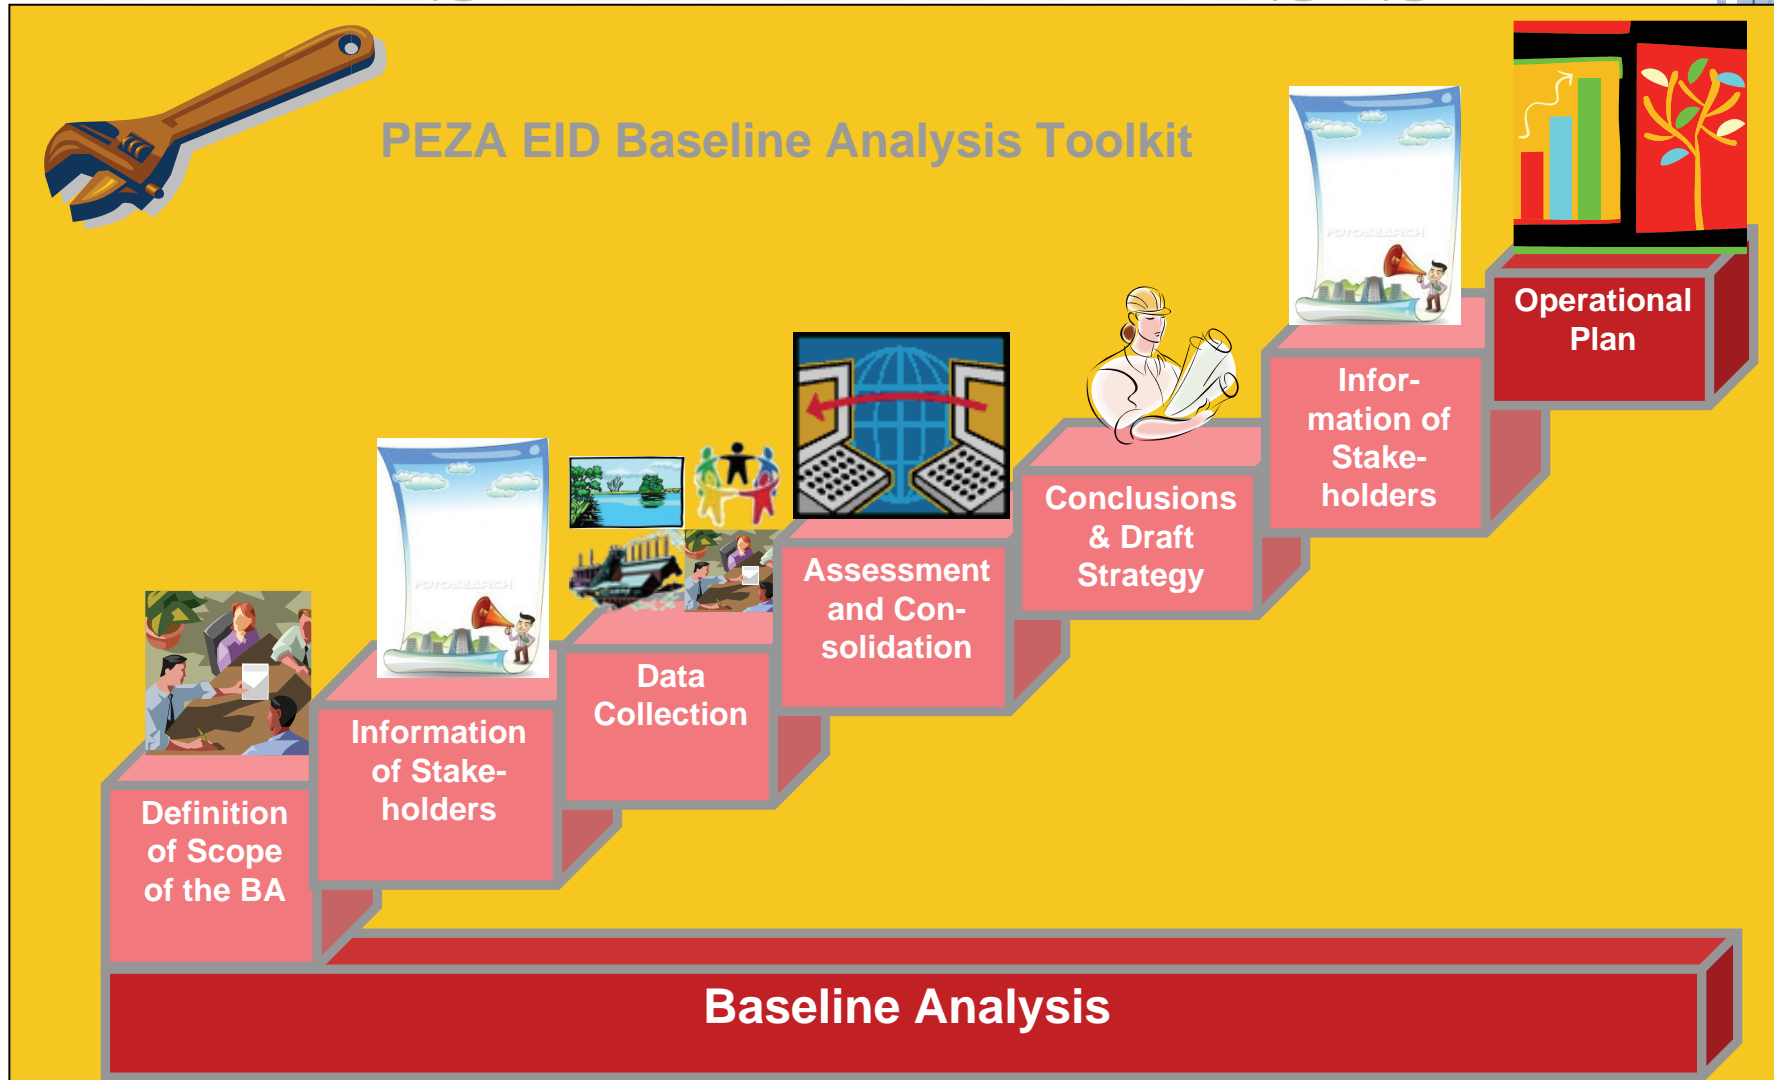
PEZA EID Baseline Analysis Toolkit

Definition of Scope of the BA

Information of Stakeholders

Data Collection

Assessment and Consolidation

Conclusions & Draft Strategy

Information of Stakeholders

Operational Plan

Baseline Analysis